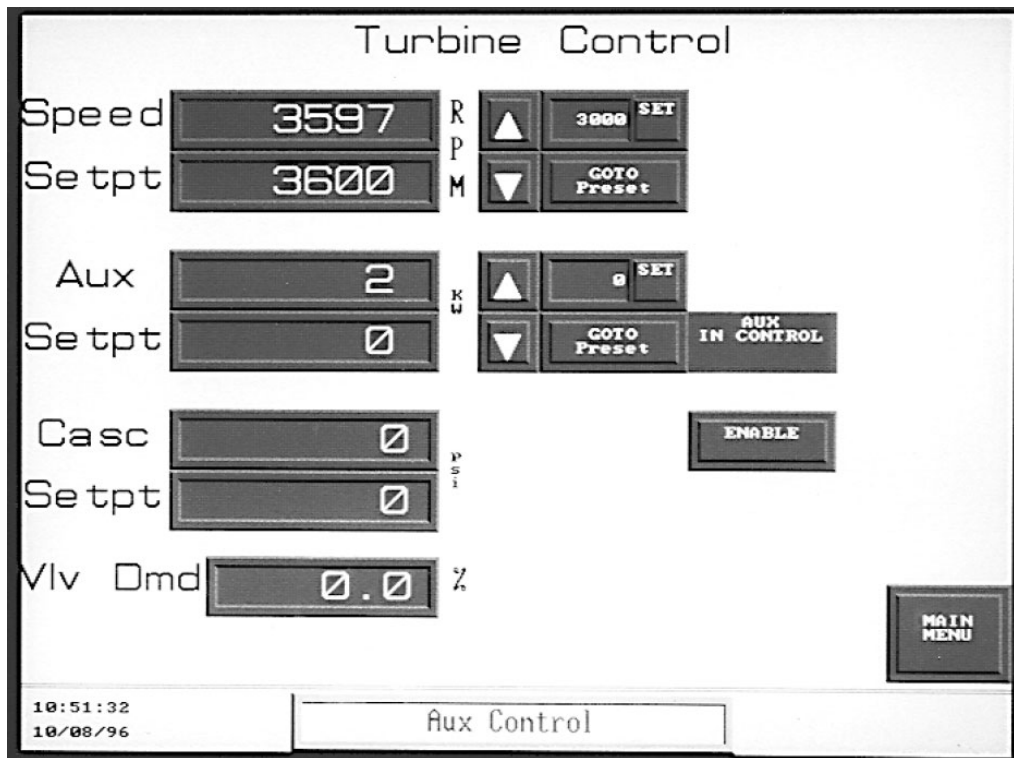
Turbine Control

Speed 3597 R P M 3000 SET

Setpt 3600 GOTO Preset

Aux 2 K W 0 SET

Setpt 0 GOTO Preset AUX IN CONTROL

Casc 0 P S I ENABLE

Setpt 0

Vlv Dmd 0.0 %

MAIN MENU

10:51:32
10/08/96

Aux Control